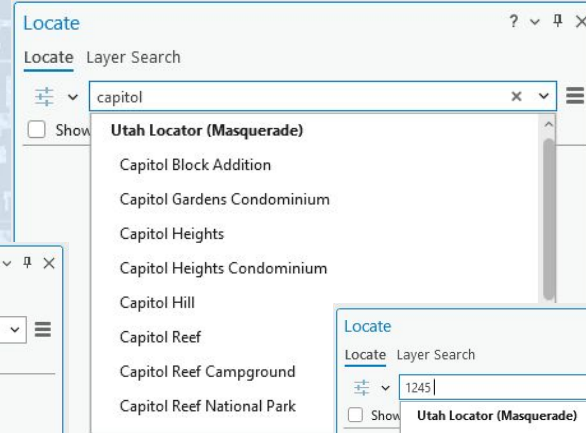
Locate

? ⌄ ✕

Locate Layer Search

capitol

Show

Utah Locator (Masquerade)

Capitol Block Addition

Capitol Gardens Condominium

Capitol Heights

Capitol Heights Condominium

Capitol Hill

Capitol Reef

Capitol Reef Campground

Capitol Reef National Park

Locate

Locate Layer Search

1245

Show

Utah Locator (Masquerade)